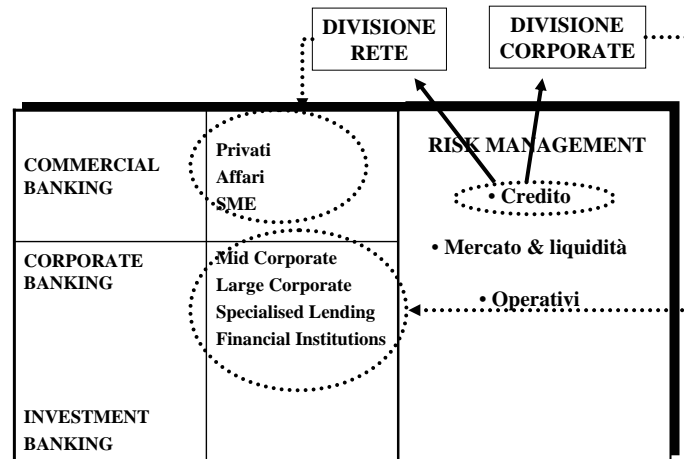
DIVISIONE RETE

DIVISIONE CORPORATE

COMMERCIAL BANKING

Privati
Affari
SME

CORPORATE BANKING

Mid Corporate
Large Corporate
Specialised Lending
Financial Institutions

INVESTMENT BANKING

RISK MANAGEMENT

• Credito

• Mercato & liquidità

• Operativi